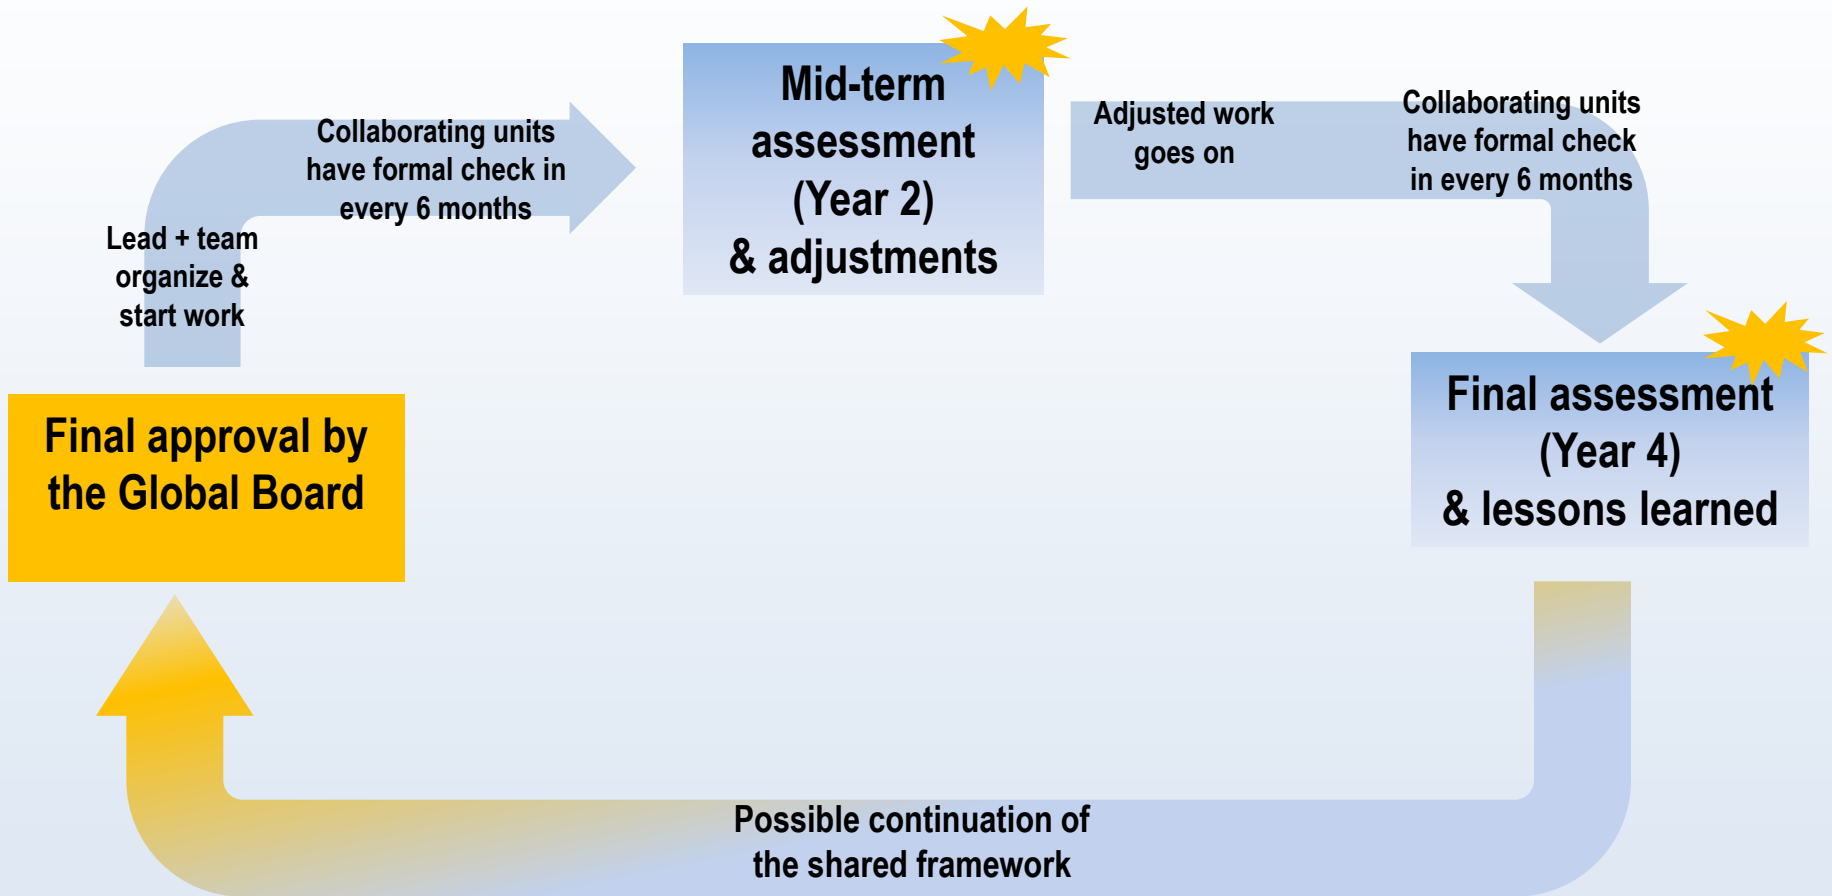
Final approval by the Global Board

Lead + team organize & start work

Collaborating units have formal check in every 6 months

Mid-term assessment (Year 2) & adjustments

Adjusted work goes on

Collaborating units have formal check in every 6 months

Final assessment (Year 4) & lessons learned

Possible continuation of the shared framework